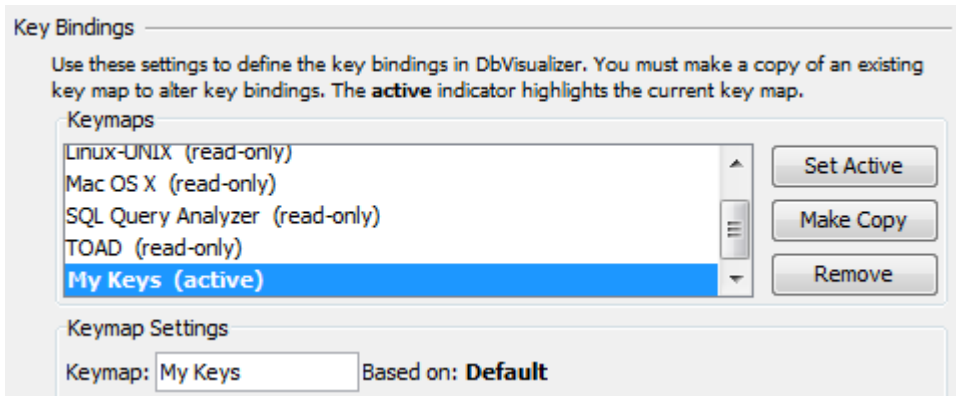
Key Bindings

Use these settings to define the key bindings in DbVisualizer. You must make a copy of an existing key map to alter key bindings. The **active** indicator highlights the current key map.

Keymaps

Linux-UNIX (read-only)
Mac OS X (read-only)
SQL Query Analyzer (read-only)
TOAD (read-only)
**My Keys (active)**

Set Active
Make Copy
Remove

Keymap Settings

Keymap: My Keys Based on: **Default**